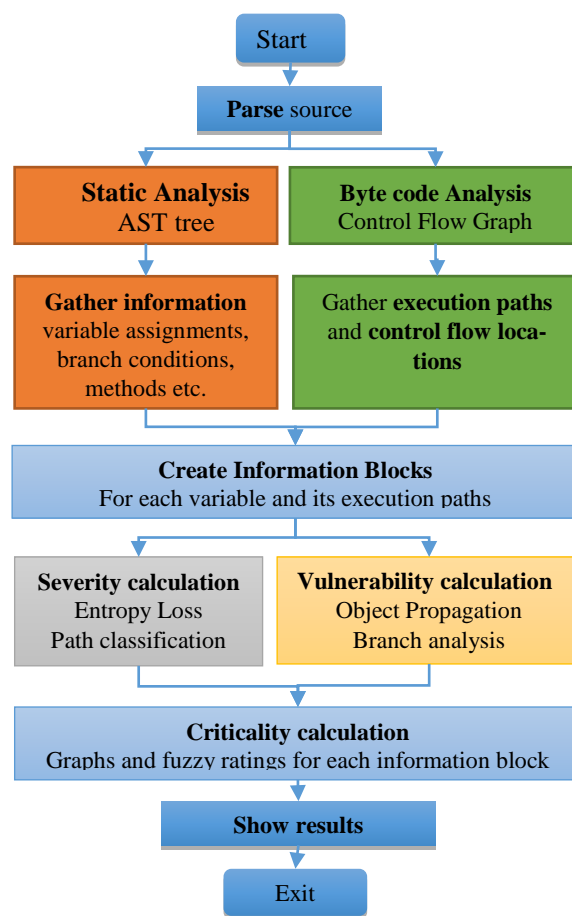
Start

Parse source

Static Analysis
AST tree

Byte code Analysis
Control Flow Graph

Gather information
variable assignments, branch conditions, methods etc.

Gather execution paths and control flow locations

Create Information Blocks
For each variable and its execution paths

Severity calculation
Entropy Loss
Path classification

Vulnerability calculation
Object Propagation
Branch analysis

Criticality calculation
Graphs and fuzzy ratings for each information block

Show results

Exit